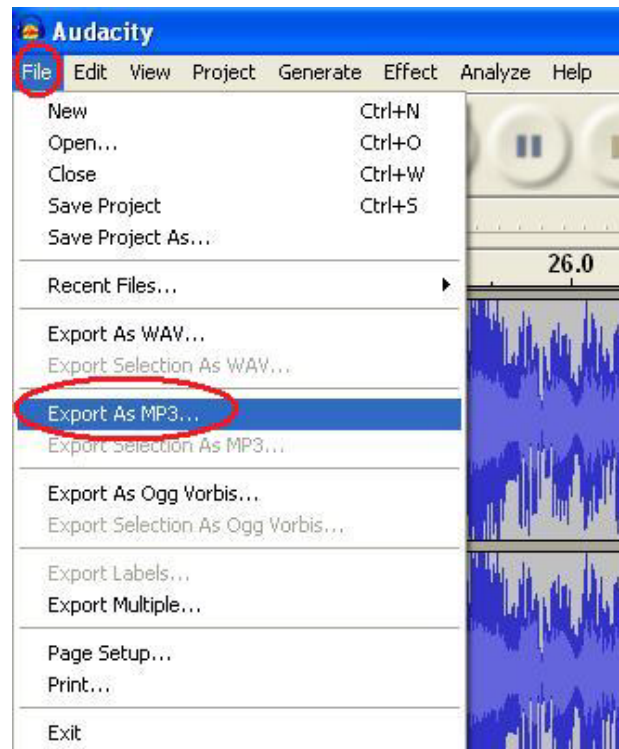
Audacity

File Edit View Project Generate Effect Analyze Help

New Ctrl+N
Open... Ctrl+O
Close Ctrl+W
Save Project Ctrl+S
Save Project As...

Recent Files...

Export As WAV...
Export Selection As WAV...

Export As MP3...
Export Selection As MP3...

Export As Ogg Vorbis...
Export Selection As Ogg Vorbis...

Export Labels...
Export Multiple...

Page Setup...
Print...

Exit

26.0